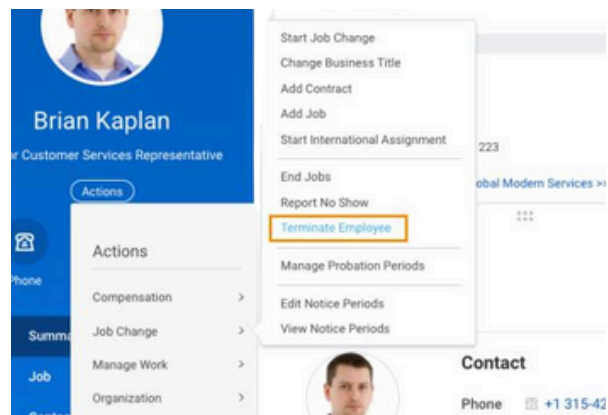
Brian Kaplan

r Customer Services Representative

Actions

Phone

Summ

Job

Actions

Compensation >

Job Change >

Manage Work >

Organization >

Start Job Change
Change Business Title
Add Contract
Add Job
Start International Assignment

End Jobs
Report No Show
Terminate Employee

Manage Probation Periods

Edit Notice Periods
View Notice Periods

223

obal Modern Services >

Contact

Phone +1 315-42